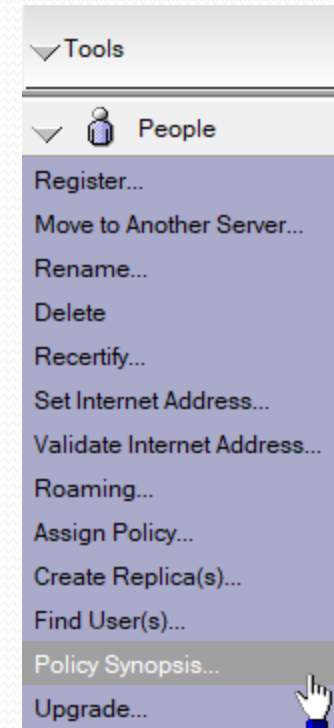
Tools

People

Register...

Move to Another Server...

Rename...

Delete

Recertify...

Set Internet Address...

Validate Internet Address...

Roaming...

Assign Policy...

Create Replica(s)...

Find User(s)...

Policy Synopsis...

Upgrade...